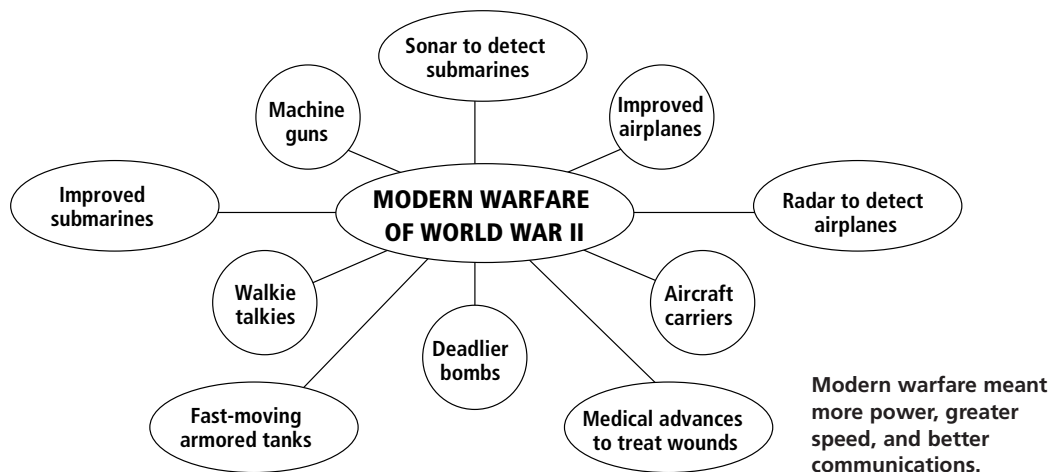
MODERN WARFARE OF WORLD WAR II

Sonar to detect submarines

Improved airplanes

Machine guns

Improved submarines

Radar to detect airplanes

Walkie talkies

Aircraft carriers

Deadlier bombs

Fast-moving armored tanks

Medical advances to treat wounds

Modern warfare meant more power, greater speed, and better communications.